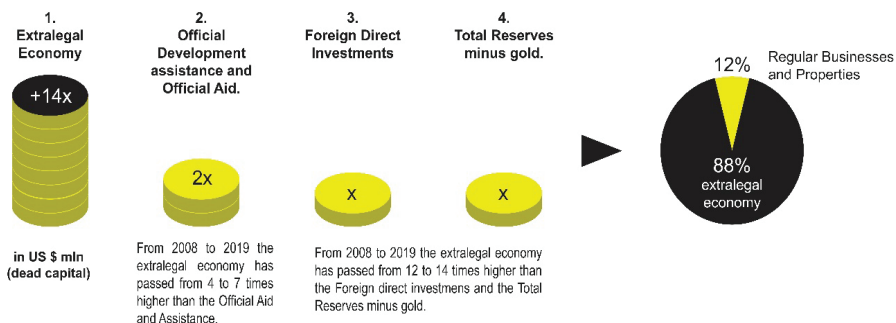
1.
Extralegal Economy

2.
Official Development assistance and Official Aid.

3.
Foreign Direct Investments

4.
Total Reserves minus gold.

+14x

2x

x

x

in US $ mln (dead capital)

From 2008 to 2019 the extralegal economy has passed from 4 to 7 times higher than the Official Aid and Assistance.

From 2008 to 2019 the extralegal economy has passed from 12 to 14 times higher than the Foreign direct investmens and the Total Reserves minus gold.

12%

Regular Businesses and Properties

88%
extralegal economy